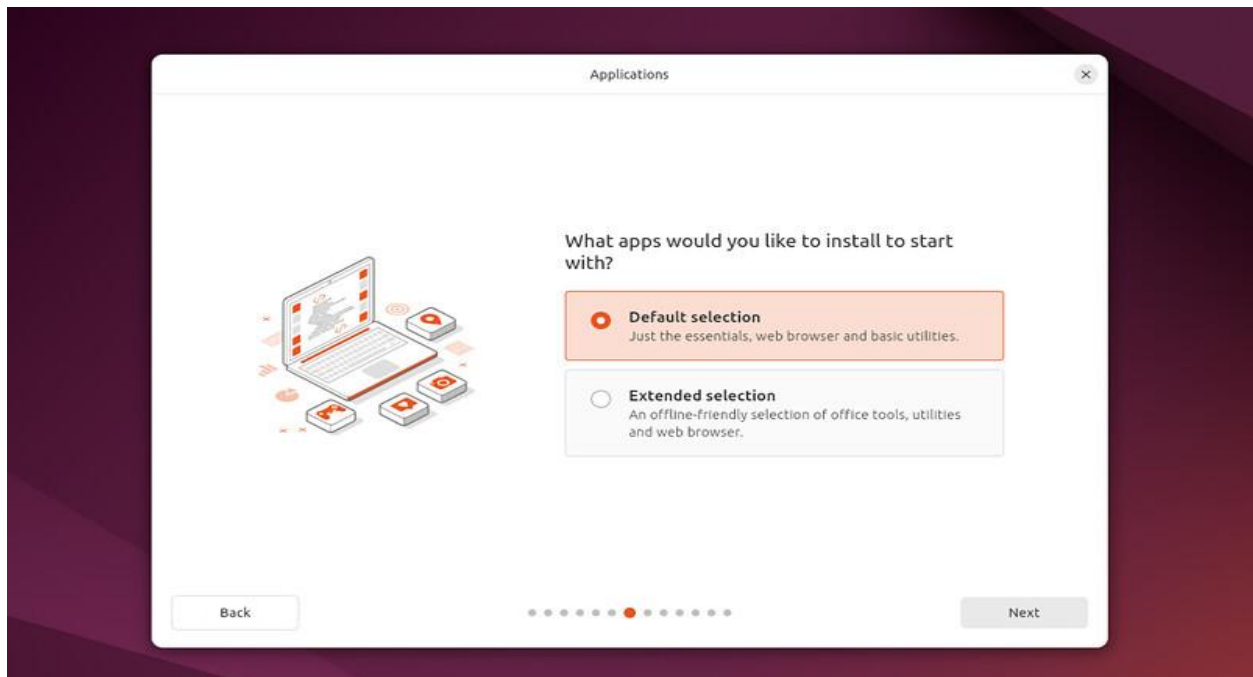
Applications

What apps would you like to install to start with?

Default selection
Just the essentials, web browser and basic utilities.

Extended selection
An offline-friendly selection of office tools, utilities and web browser.

Back

Next